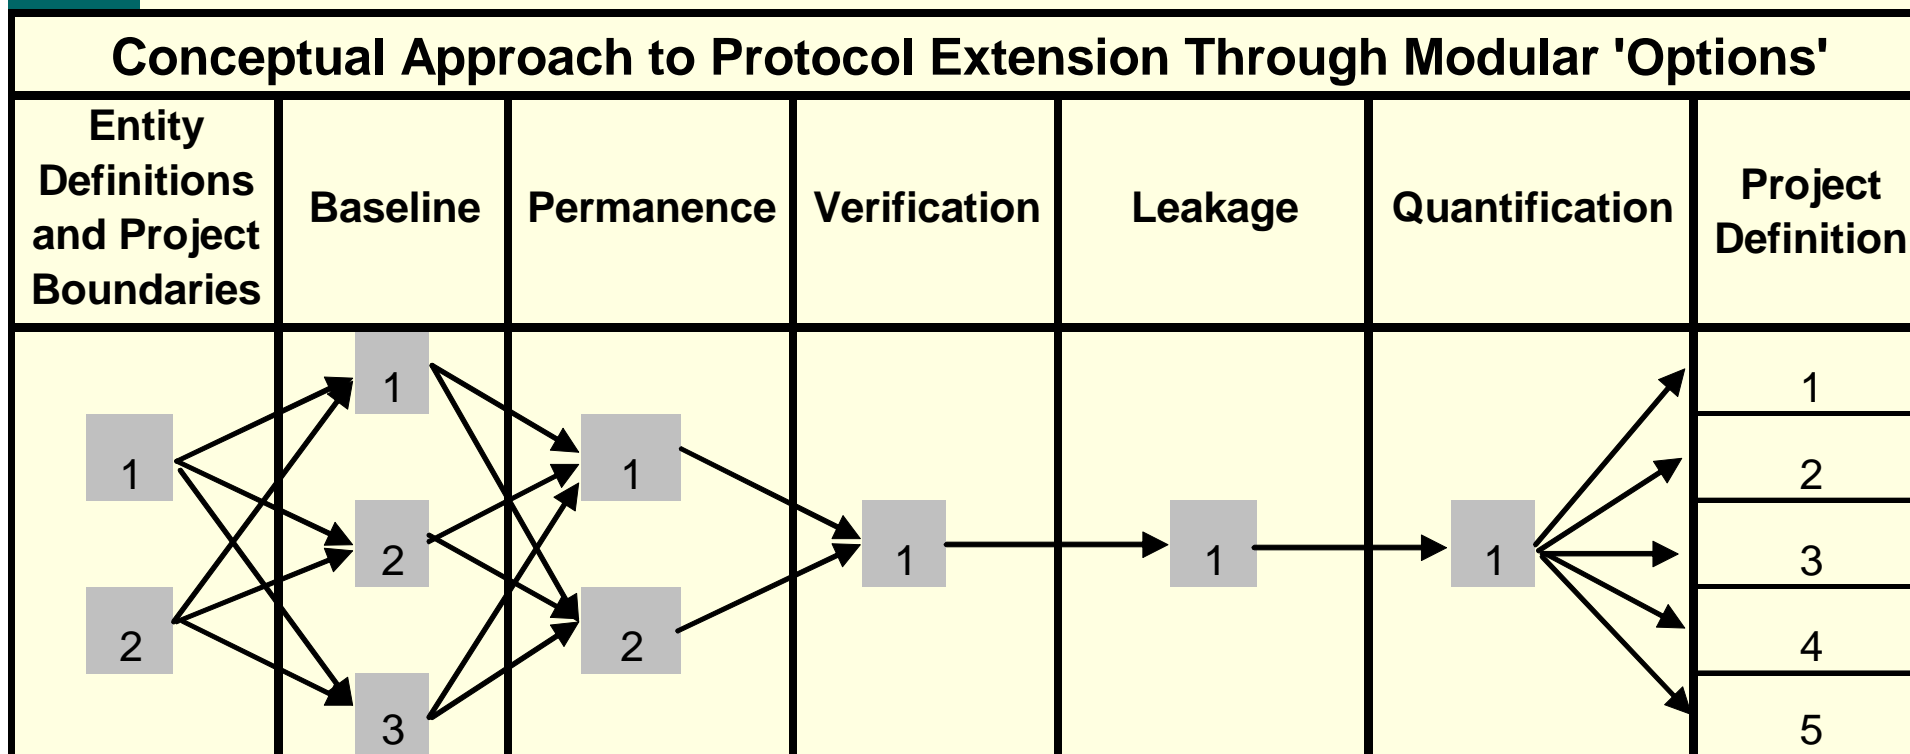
Conceptual Approach to Protocol Extension Through Modular 'Options'

| Entity Definitions and Project Boundaries | Baseline | Permanence | Verification | Leakage | Quantification | Project Definition |
|---|---|---|---|---|---|---|
| 1 2 | 1 2 3 | 1 2 | 1 | 1 | 1 | 1 2 3 4 5 |